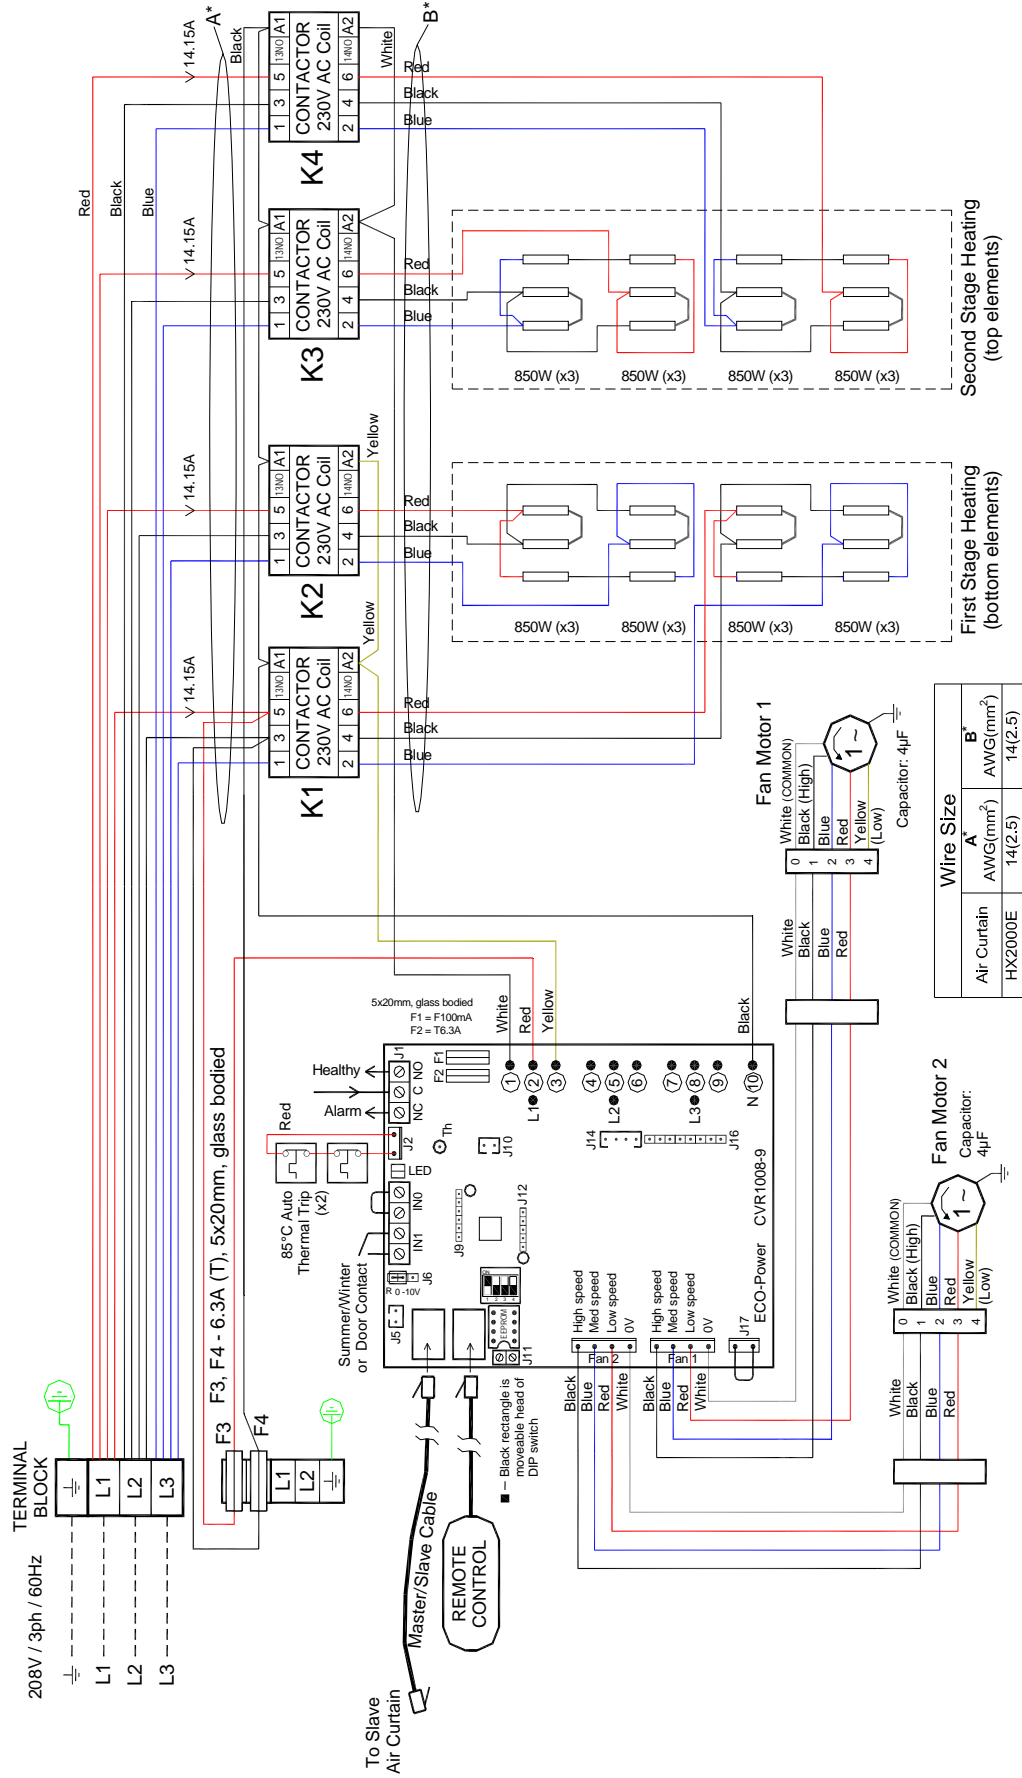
14.15A
A*
Black
A1
13NO
5
3
1
CONTACTOR
230V AC Coil
K4
A2
14NO
6
4
2
White
B*
Red
Black
Blue

Red
Black
Blue

14.15A
A1
13NO
5
3
1
CONTACTOR
230V AC Coil
K3
A2
14NO
6
4
2
Red
Black
Blue

850W (x3)
850W (x3)
850W (x3)
850W (x3)
Second Stage Heating
(top elements)

14.15A
A1
13NO
5
3
1
CONTACTOR
230V AC Coil
K2
A2
14NO
6
4
2
Yellow
Red
Black
Blue

850W (x3)
850W (x3)
850W (x3)
850W (x3)
First Stage Heating
(bottom elements)

14.15A
Yellow
A1
13NO
5
3
1
CONTACTOR
230V AC Coil
K1
A2
14NO
6
4
2
Red
Black
Blue

Fan Motor 1
Capacitor: 4μF
White (COMMON)
Black (High)
Blue
Red
Yellow
(Low)
0
1
2
3
4

Wire Size

| Air Curtain | A* AWG(mm²) | B* AWG(mm²) |
|---|---|---|
| HX2000E | 14(2.5) | 14(2.5) |

White
Black
Blue
Red

5x20mm, glass bodied
F1 = F100mA
F2 = T6.3A
White
Red
Yellow
Black
J1
NO
C
NC
F2 F1
Healthy
Alarm
1 L1
2
3
4 L2
5
6
7 L3
8
9
10 N
Red
J2
Th
J10
J14
J16
LED
IN0
IN1
J9
J12
CVR1008-9
85°C Auto Thermal Trip (x2)
Summer/Winter or Door Contact
R 0-10V
J6
J5
EEPROM
J11
High speed
Med speed
Low speed
0V
Fan 2
High speed
Med speed
Low speed
0V
Fan 1
J17
ECO-Power
F3, F4 - 6.3A (T), 5x20mm, glass bodied
F3
F4
L1
L2
■ - Black rectangle is moveable head of DIP switch
Black
Blue
Red
White
Black
Blue
Red
White
TERMINAL BLOCK
L1
L2
L3
208V / 3ph / 60Hz
L1
L2
L3
Master/Slave Cable
REMOTE CONTROL
To Slave Air Curtain

Fan Motor 2
Capacitor: 4μF
White (COMMON)
Black (High)
Blue
Red
Yellow
(Low)
0
1
2
3
4
White
Black
Blue
Red